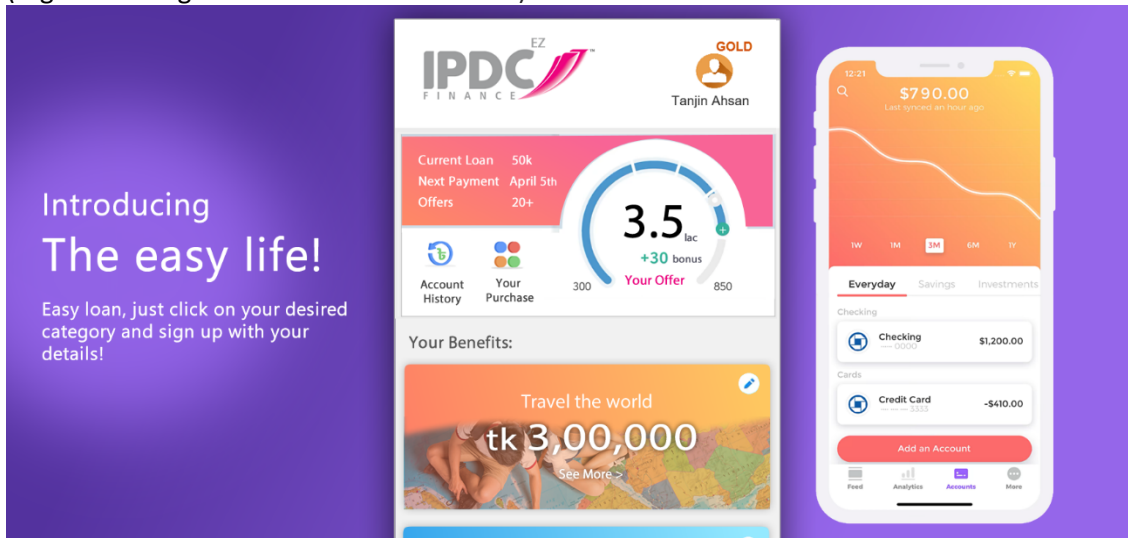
Introducing
The easy life!

Easy loan, just click on your desired category and sign up with your details!

IPDC EZ
FINANCE

GOLD
Tanjin Ahsan

Current Loan 50k
Next Payment April 5th
Offers 20+

3.5 lac
+30 bonus
Your Offer
300
850

Account History
Your Purchase

Your Benefits:

Travel the world
tk 3,00,000
See More >

12:21
$790.00
Last synced an hour ago

1W 1M 3M 6M 1Y

Everyday Savings Investments

Checking
Checking
---- 0000
$1,200.00

Cards
Credit Card
---- ---- 3333
-$410.00

Add an Account

Feed Analytics Accounts More